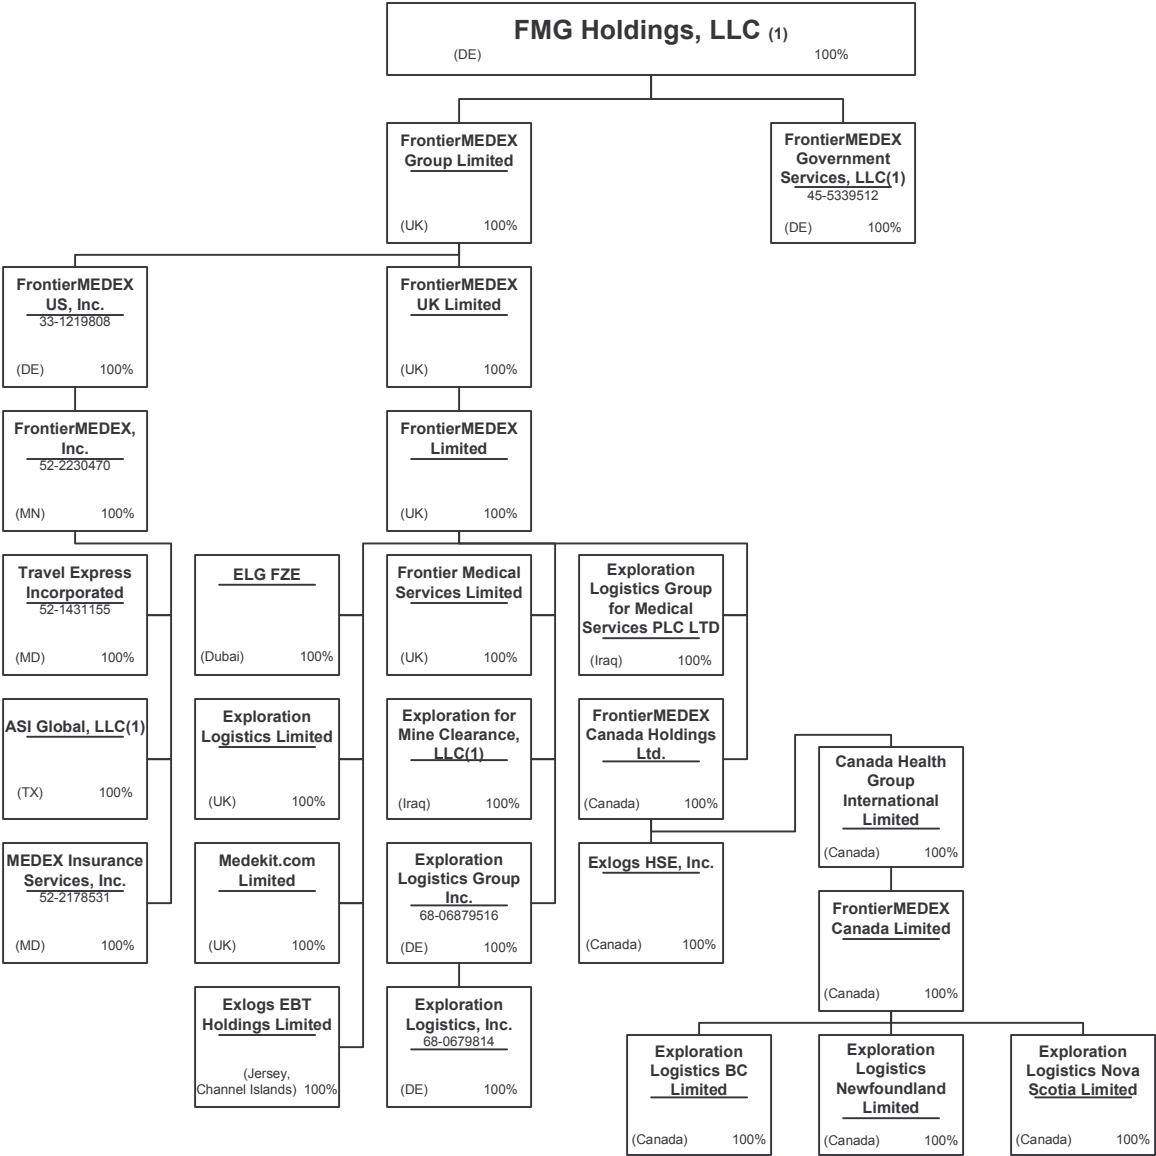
FMG Holdings, LLC (1)
(DE) 100%

FrontierMEDEX Group Limited
(UK) 100%

FrontierMEDEX Government Services, LLC(1)
45-5339512
(DE) 100%

FrontierMEDEX US, Inc.
33-1219808
(DE) 100%

FrontierMEDEX UK Limited
(UK) 100%

FrontierMEDEX, Inc.
52-2230470
(MN) 100%

FrontierMEDEX Limited
(UK) 100%

Travel Express Incorporated
52-1431155
(MD) 100%

ELG FZE
(Dubai) 100%

Frontier Medical Services Limited
(UK) 100%

Exploration Logistics Group for Medical Services PLC LTD
(Iraq) 100%

ASI Global, LLC(1)
(TX) 100%

Exploration Logistics Limited
(UK) 100%

Exploration for Mine Clearance, LLC(1)
(Iraq) 100%

FrontierMEDEX Canada Holdings Ltd.
(Canada) 100%

Canada Health Group International Limited
(Canada) 100%

MEDEX Insurance Services, Inc.
52-2178531
(MD) 100%

Medekit.com Limited
(UK) 100%

Exploration Logistics Group Inc.
68-06879516
(DE) 100%

Exlogs HSE, Inc.
(Canada) 100%

FrontierMEDEX Canada Limited
(Canada) 100%

Exlogs EBT Holdings Limited
(Jersey, Channel Islands) 100%

Exploration Logistics, Inc.
68-0679814
(DE) 100%

Exploration Logistics BC Limited
(Canada) 100%

Exploration Logistics Newfoundland Limited
(Canada) 100%

Exploration Logistics Nova Scotia Limited
(Canada) 100%